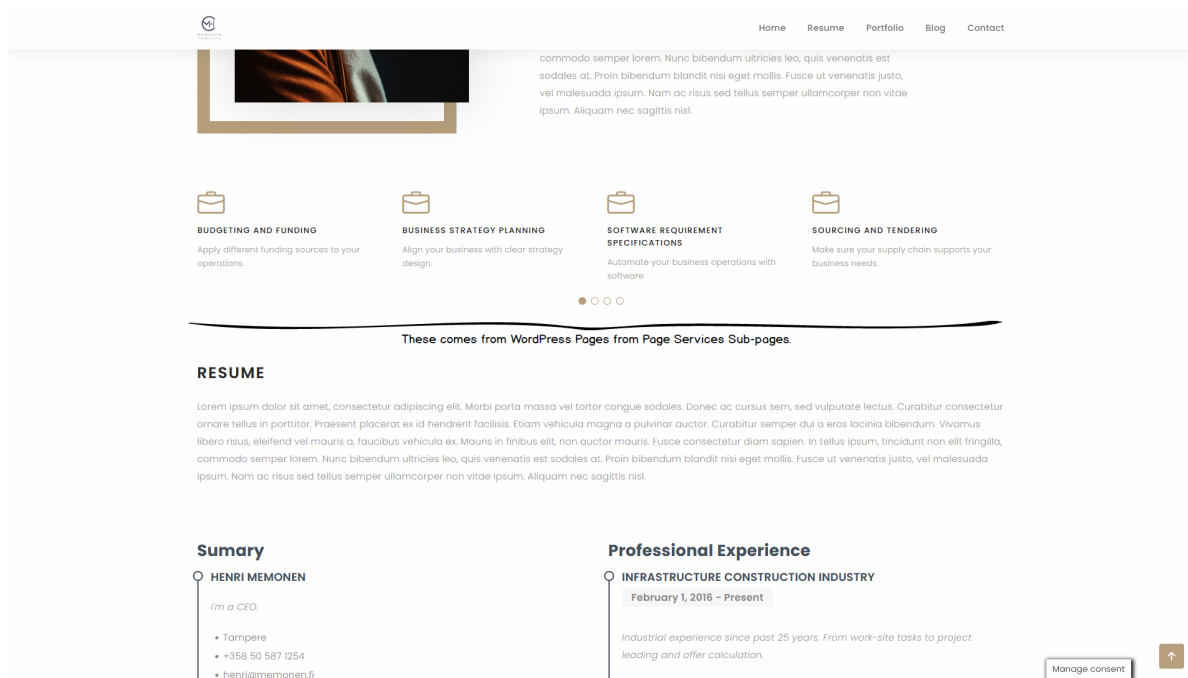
Home Resume Portfolio Blog Contact

commodo semper lorem. Nunc bibendum ultricies leo, quis venenatis est sodales at. Proin bibendum blandit nisi eget mollis. Fusce ut venenatis justo, vel malesuada ipsum. Nam ac risus sed tellus semper ullamcorper non vitae ipsum. Aliquam nec sagittis nisl.

BUDGETING AND FUNDING
Apply different funding sources to your operations.

BUSINESS STRATEGY PLANNING
Align your business with clear strategy design.

SOFTWARE REQUIREMENT SPECIFICATIONS
Automate your business operations with software.

SOURCING AND TENDERING
Make sure your supply chain supports your business needs.

These comes from WordPress Pages from Page Services Sub-pages.

RESUME

Lorem ipsum dolor sit amet, consectetur adipiscing elit. Morbi porta massa vel tortor congue sodales. Donec ac cursus sem, sed vulputate lectus. Curabitur consectetur ornare tellus in porttitor. Praesent placerat ex id hendrerit facilisis. Etiam vehicula magna a pulvinar auctor. Curabitur semper dui a eros lacinia bibendum. Vivamus libero risus, eleifend vel mauris a, faucibus vehicula ex. Mauris in finibus elit, non auctor mauris. Fusce consectetur diam sapien. In tellus ipsum, tincidunt non elit fringilla, commodo semper lorem. Nunc bibendum ultricies leo, quis venenatis est sodales at. Proin bibendum blandit nisi eget mollis. Fusce ut venenatis justo, vel malesuada ipsum. Nam ac risus sed tellus semper ullamcorper non vitae ipsum. Aliquam nec sagittis nisl.

Sumary

HENRI MEMONEN

I'm a CEO.

• Tampere
• +358 50 587 1254
• henri@memonen.fi

Professional Experience

INFRASTRUCTURE CONSTRUCTION INDUSTRY

February 1, 2016 - Present

Industrial experience since past 25 years. From work-site tasks to project leading and offer calculation.

Manage consent